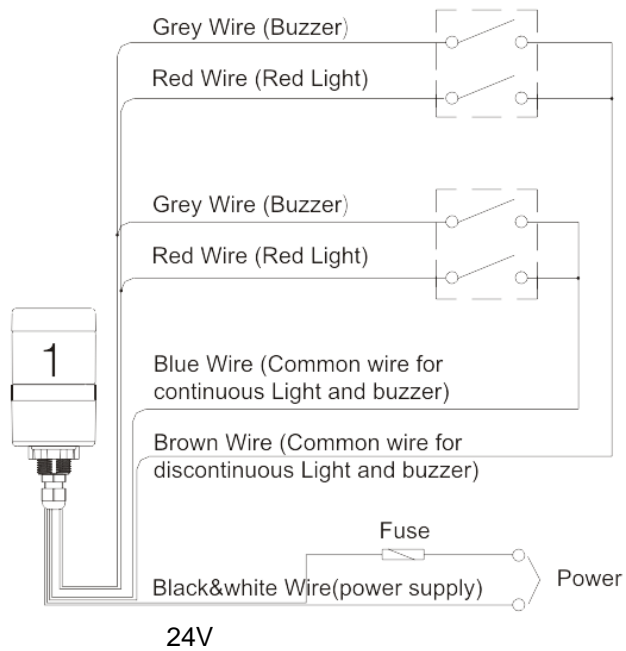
Grey Wire (Buzzer)

Red Wire (Red Light)

Grey Wire (Buzzer)

Red Wire (Red Light)

1

Blue Wire (Common wire for continuous Light and buzzer)

Brown Wire (Common wire for discontinuous Light and buzzer)

Fuse

Black&white Wire(power supply)

Power

24V